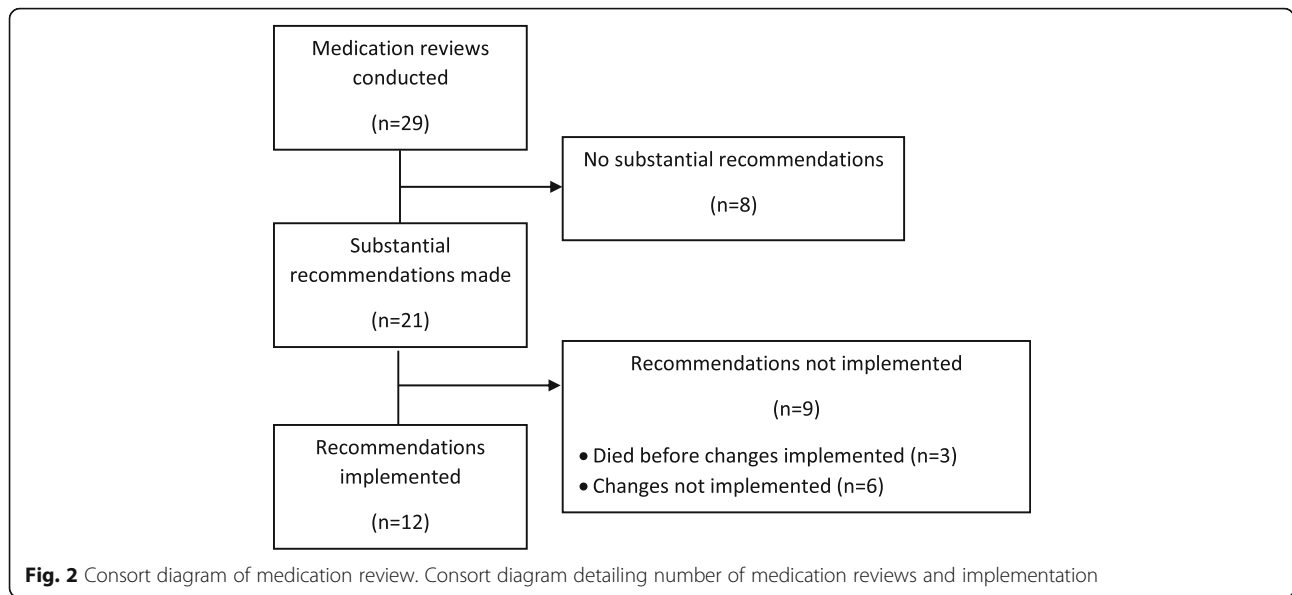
Medication reviews conducted

(n=29)

No substantial recommendations

(n=8)

Substantial recommendations made

(n=21)

Recommendations not implemented

(n=9)

• Died before changes implemented (n=3)
• Changes not implemented (n=6)

Recommendations implemented

(n=12)

**Fig. 2** Consort diagram of medication review. Consort diagram detailing number of medication reviews and implementation